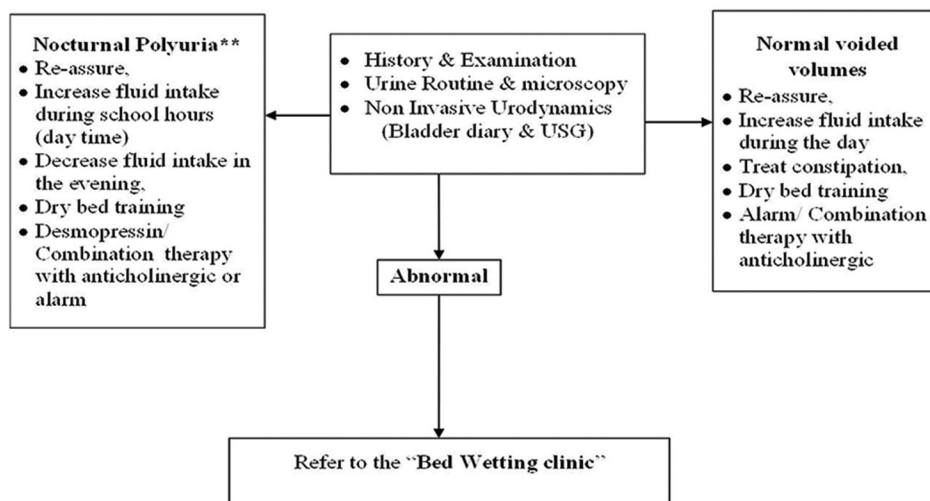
- History & Examination
- Urine Routine & microscopy
- Non Invasive Urodynamics (Bladder diary & USG)

**Nocturnal Polyuria****
- Re-assure,
- Increase fluid intake during school hours (day time)
- Decrease fluid intake in the evening,
- Dry bed training
- Desmopressin/ Combination therapy with anticholinergic or alarm

**Normal voided volumes**
- Re-assure,
- Increase fluid intake during the day
- Treat constipation,
- Dry bed training
- Alarm/ Combination therapy with anticholinergic

Abnormal

Refer to the "Bed Wetting clinic"